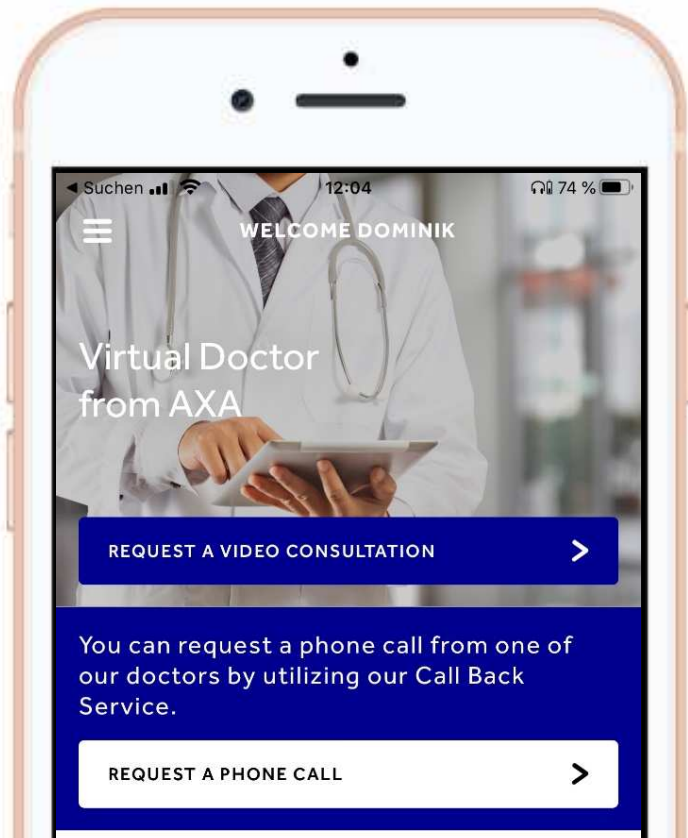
◀ Suchen 12:04 74 %

WELCOME DOMINIK

Virtual Doctor from AXA

REQUEST A VIDEO CONSULTATION >

You can request a phone call from one of our doctors by utilizing our Call Back Service.

REQUEST A PHONE CALL >